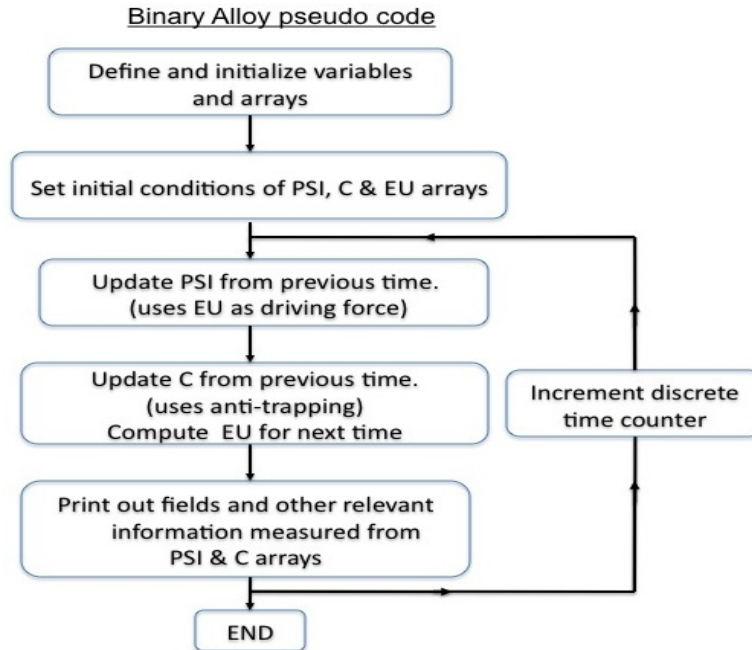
Binary Alloy pseudo code

Define and initialize variables and arrays

Set initial conditions of PSI, C & EU arrays

Update PSI from previous time. (uses EU as driving force)

Update C from previous time. (uses anti-trapping) Compute EU for next time

Increment discrete time counter

Print out fields and other relevant information measured from PSI & C arrays

END